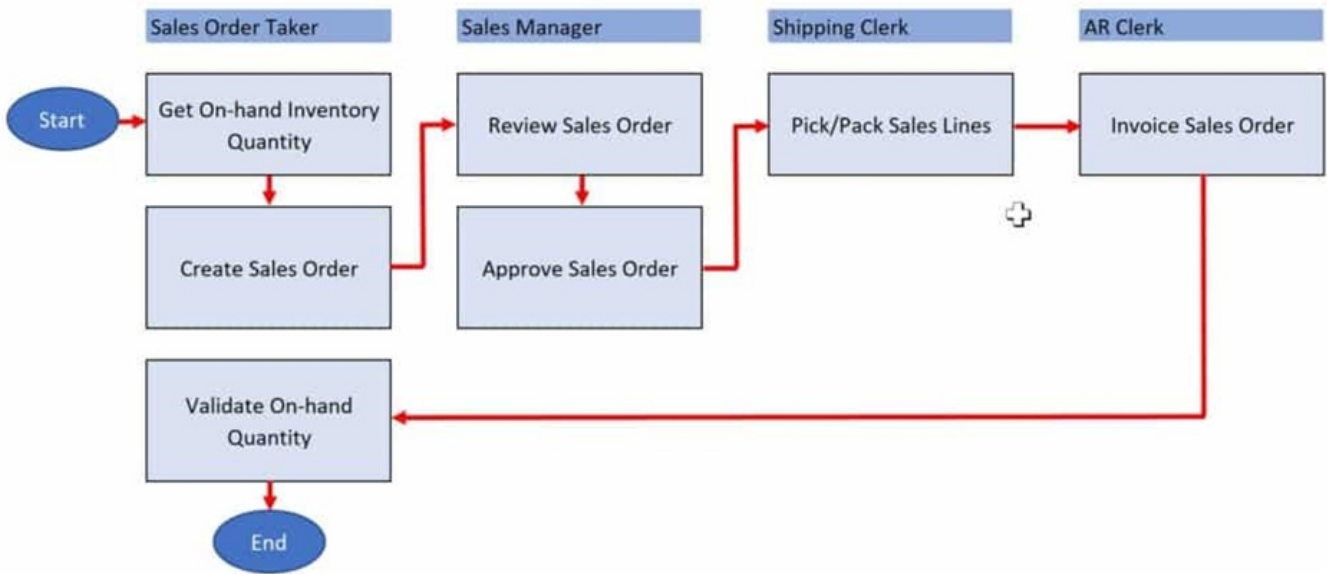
Sales Order Taker

Sales Manager

Shipping Clerk

AR Clerk

Start

Get On-hand Inventory Quantity

Review Sales Order

Pick/Pack Sales Lines

Invoice Sales Order

Create Sales Order

Approve Sales Order

Validate On-hand Quantity

End